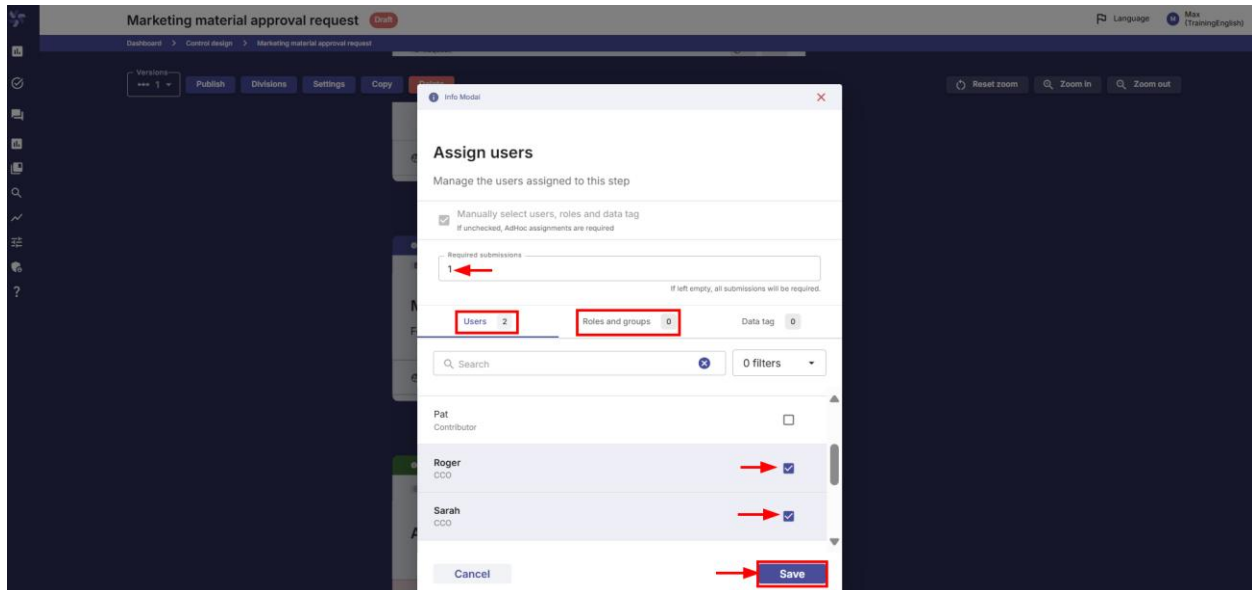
Marketing material approval request Draft

Language Max (TrainingEnglish)

Dashboard > Control design > Marketing material approval request

Versions 1

Publish Divisions Settings Copy

Reset zoom Zoom in Zoom out

Info Modal

Assign users

Manage the users assigned to this step

Manually select users, roles and data tag
If unchecked, AdHoc assignments are required

Required submissions
1

If left empty, all submissions will be required.

Users 2 Roles and groups 0 Data tag 0

Search 0 filters

Pat
Contributor

Roger
CCO

Sarah
CCO

Cancel Save